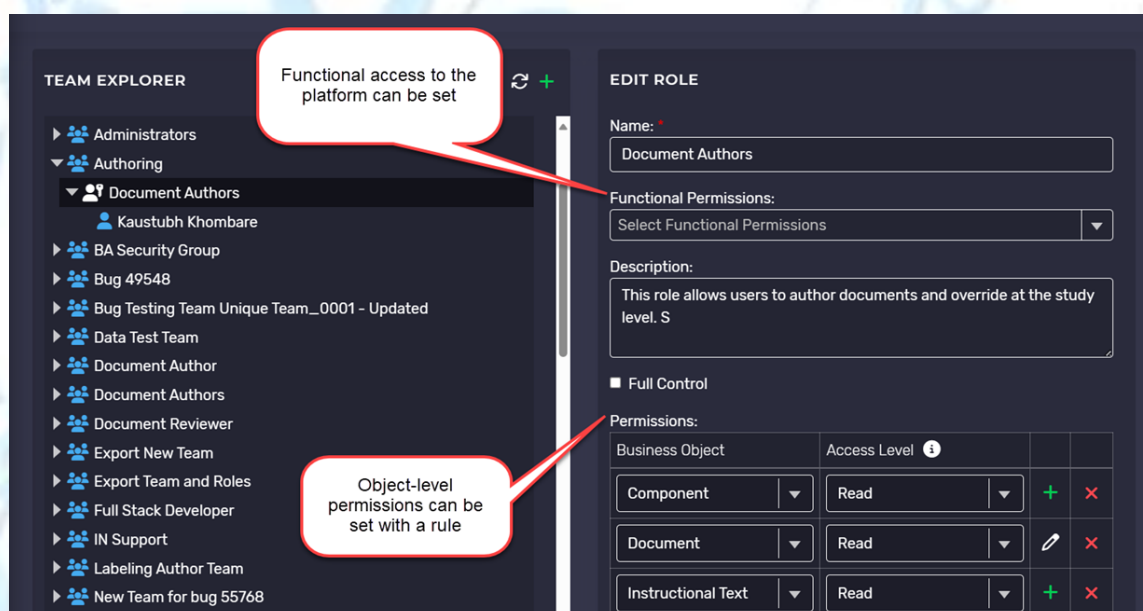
TEAM EXPLORER

Functional access to the platform can be set

Administrators
Authoring
Document Authors
Kaustubh Khombare
BA Security Group
Bug 49548
Bug Testing Team Unique Team_0001 - Updated
Data Test Team
Document Author
Document Authors
Document Reviewer
Export New Team
Export Team and Roles
Full Stack Developer
IN Support
Labeling Author Team
New Team for bug 55768

Object-level permissions can be set with a rule

EDIT ROLE

Name: *
Document Authors

Functional Permissions:
Select Functional Permissions

Description:
This role allows users to author documents and override at the study level. S

Full Control

Permissions:

| Business Object | Access Level | | |
|---|---|---|---|
| Component | Read | + | × |
| Document | Read | | × |
| Instructional Text | Read | + | × |